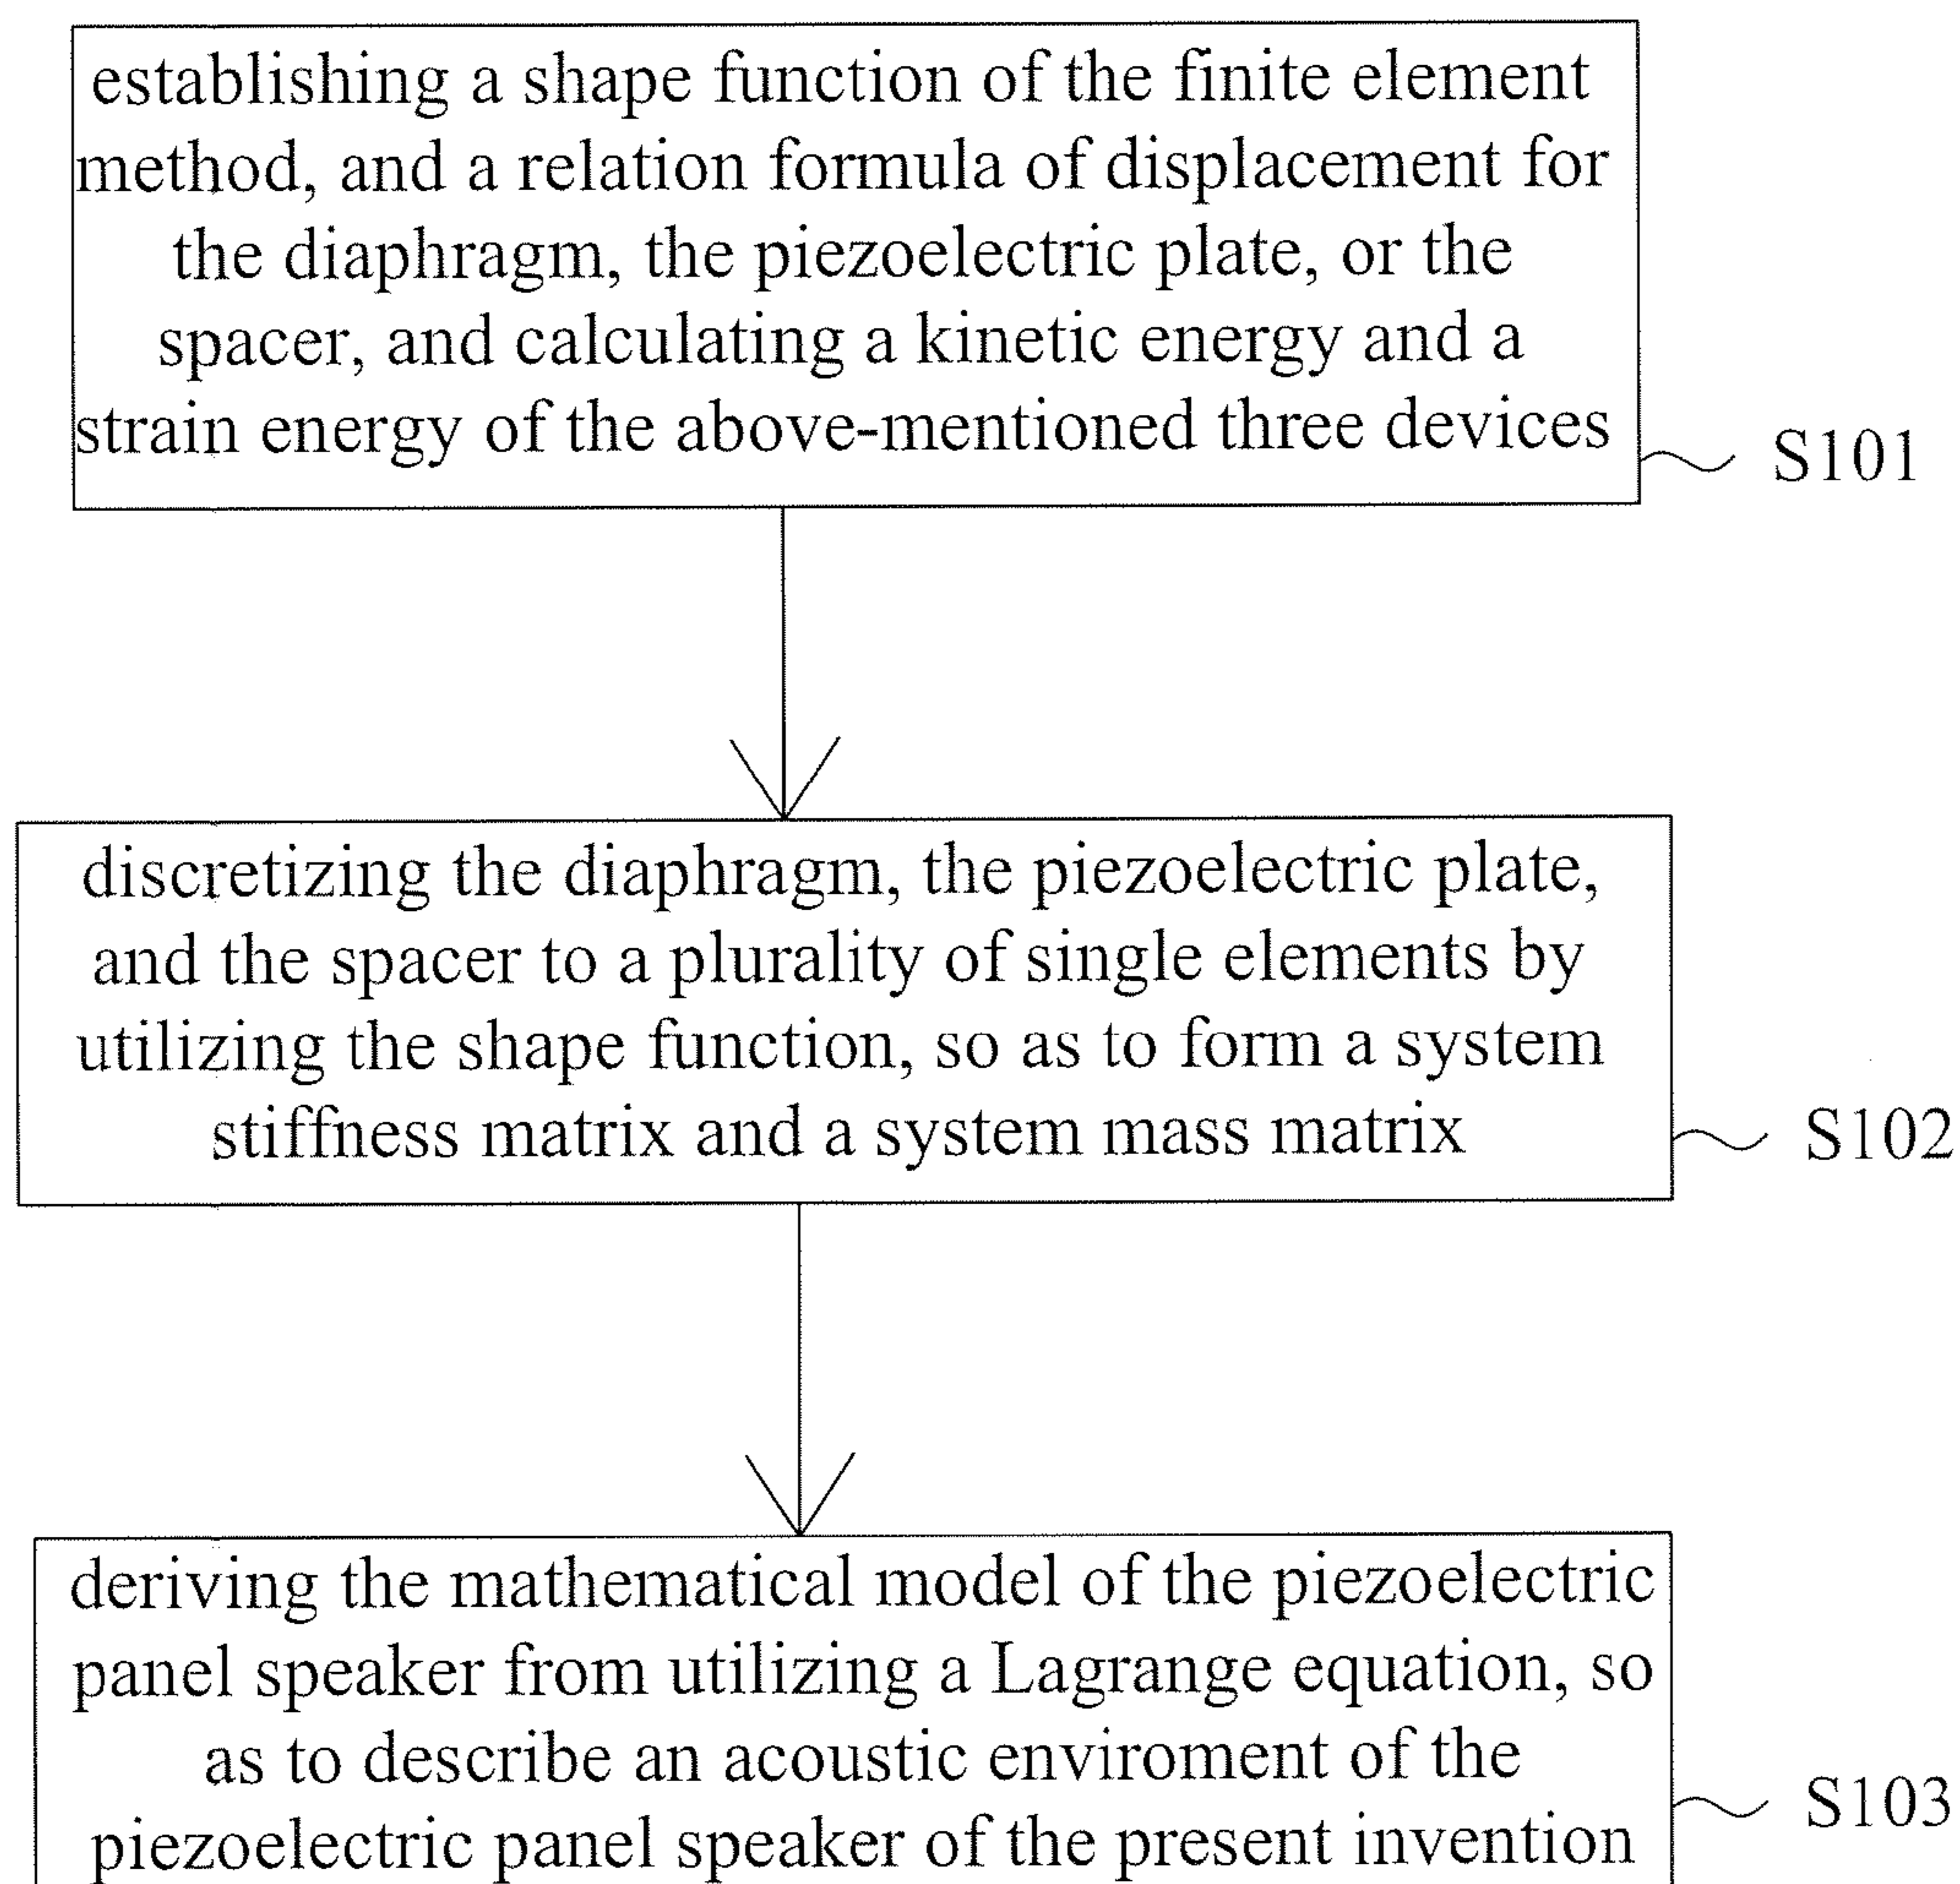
establishing a shape function of the finite element method, and a relation formula of displacement for the diaphragm, the piezoelectric plate, or the spacer, and calculating a kinetic energy and a strain energy of the above-mentioned three devices

S101

discretizing the diaphragm, the piezoelectric plate, and the spacer to a plurality of single elements by utilizing the shape function, so as to form a system stiffness matrix and a system mass matrix

S102

deriving the mathematical model of the piezoelectric panel speaker from utilizing a Lagrange equation, so as to describe an acoustic enviroment of the piezoelectric panel speaker of the present invention

S103